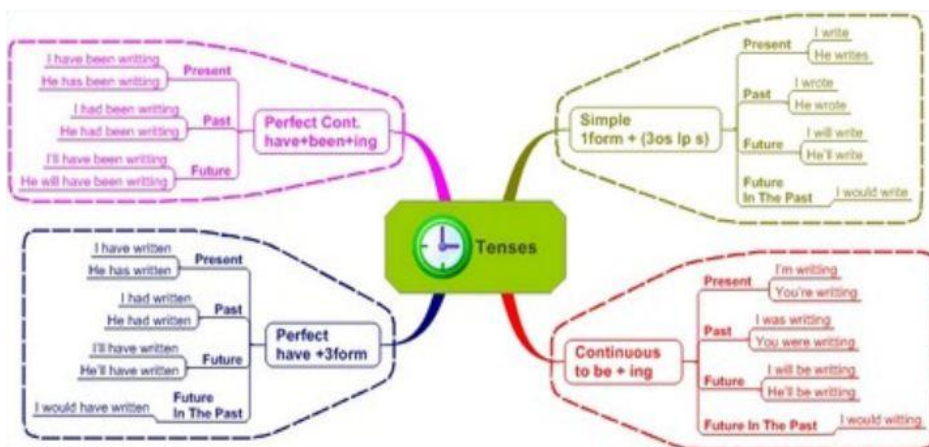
Tenses

Perfect Cont. have+been+ing
Present
I have been writting
He has been writting
Past
I had been writting
He had been writting
Future
I'll have been writting
He will have been writting

Simple 1form + (3os lp s)
Present
I write
He writes
Past
I wrote
He wrote
Future
I will write
He'll write
Future In The Past
I would write

Perfect have +3form
Present
I have written
He has written
Past
I had written
He had written
Future
I'll have written
He'll have written
Future In The Past
I would have written

Continuous to be + ing
Present
I'm writting
You're writting
Past
I was writting
You were writting
Future
I will be writting
He'll be writting
Future In The Past
I would witting